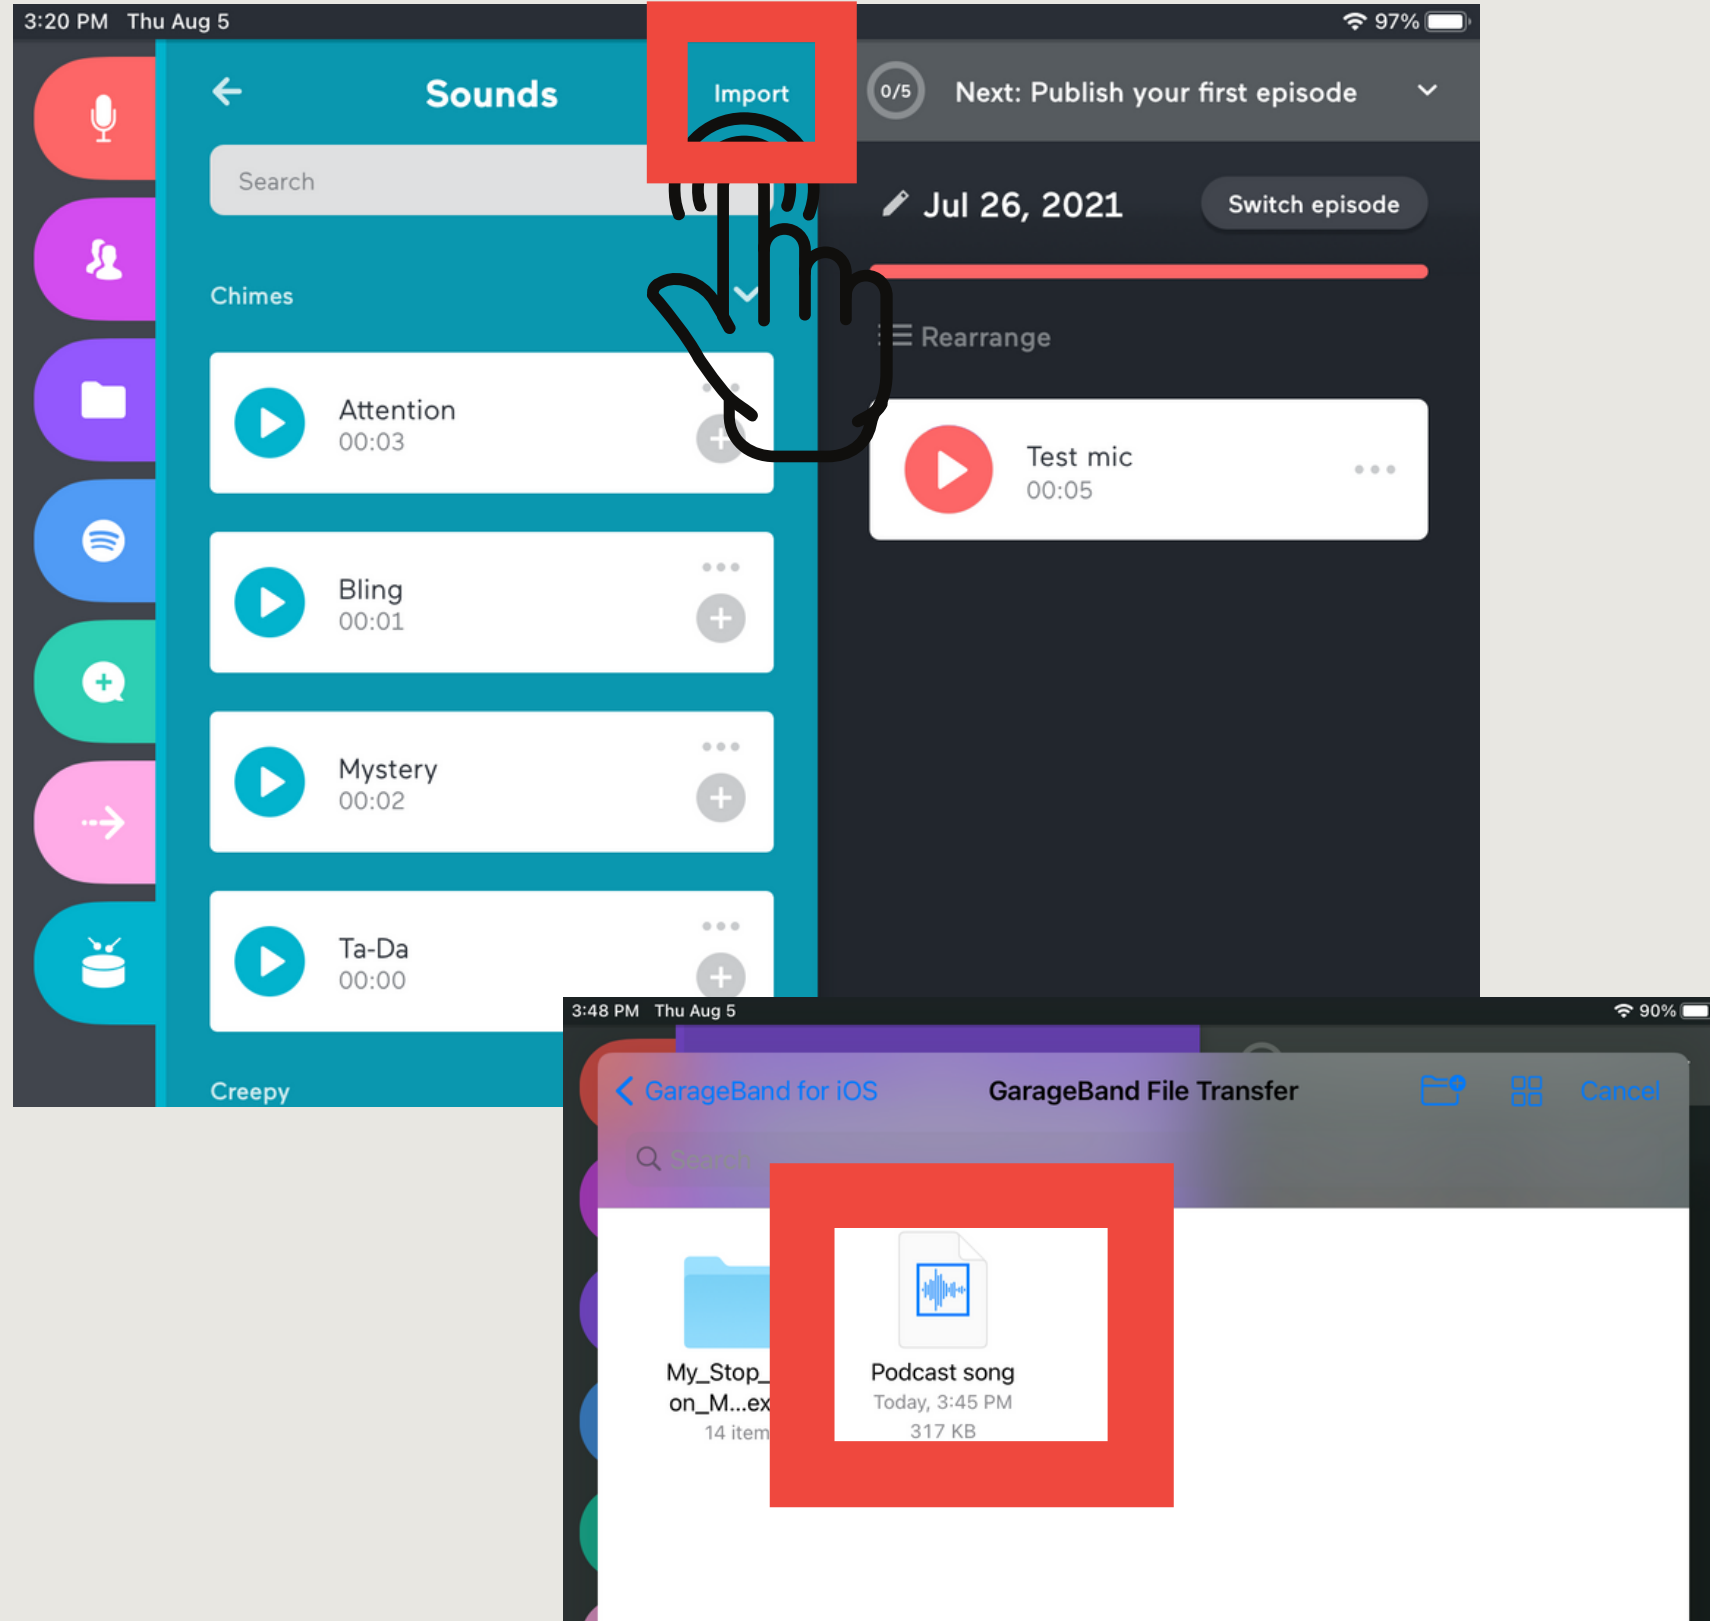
3:20 PM Thu Aug 5

97%

Sounds

Import

0/5 Next: Publish your first episode

Search

Jul 26, 2021

Switch episode

Chimes

Rearrange

Attention
00:03

Test mic
00:05

Bling
00:01

Mystery
00:02

Ta-Da
00:00

Creepy

3:48 PM Thu Aug 5

90%

GarageBand for iOS

GarageBand File Transfer

Cancel

Search

My_Stop_on_M...ex
14 item

Podcast song
Today, 3:45 PM
317 KB